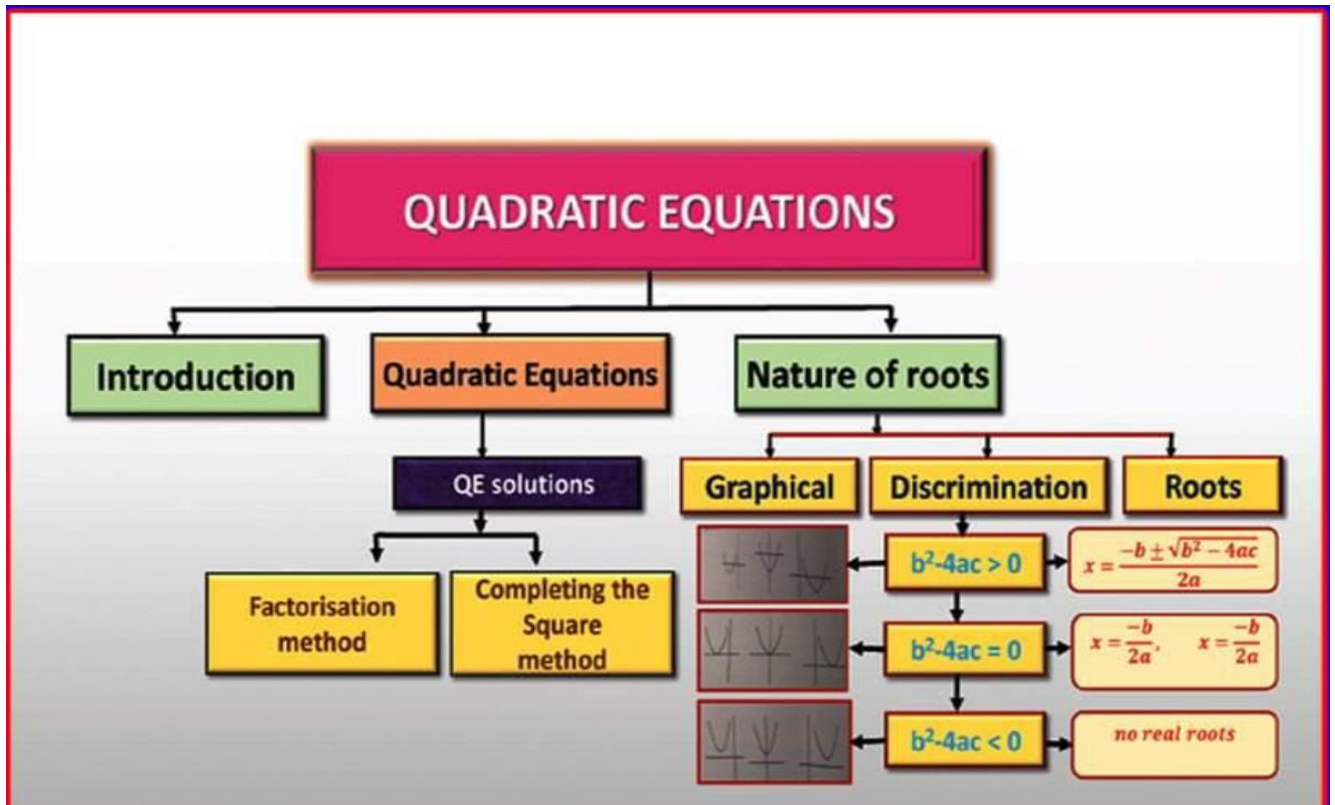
QUADRATIC EQUATIONS

Introduction

Quadratic Equations

Nature of roots

QE solutions

Factorisation method

Completing the Square method

Graphical

Discrimination

Roots

$b^2-4ac > 0$

$x = \frac{-b \pm \sqrt{b^2-4ac}}{2a}$

$b^2-4ac = 0$

$x = \frac{-b}{2a}, \quad x = \frac{-b}{2a}$

$b^2-4ac < 0$

no real roots